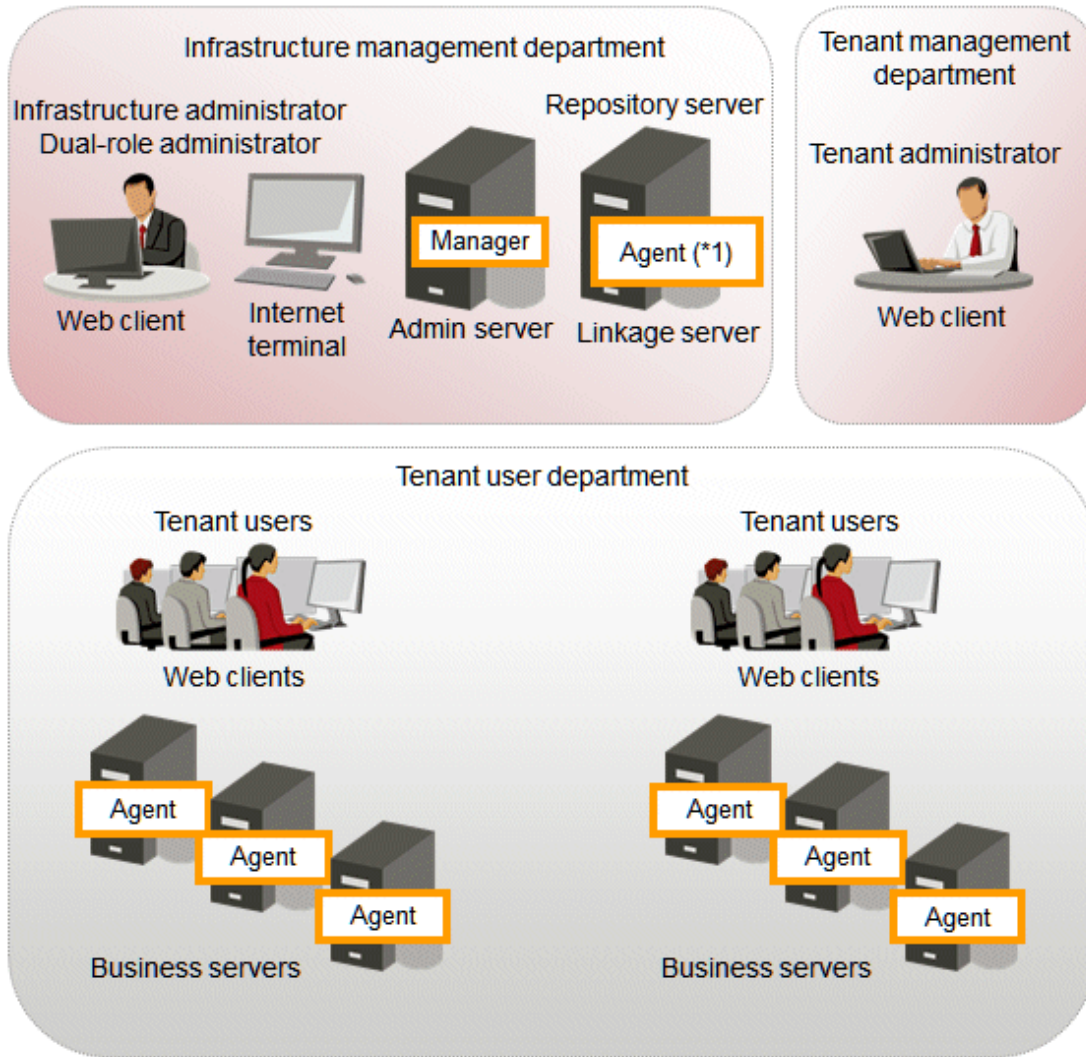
Infrastructure management department

Infrastructure administrator
Dual-role administrator

Web client

Internet terminal

Manager

Admin server

Repository server

Agent (*1)

Linkage server

Tenant management department

Tenant administrator

Web client

Tenant user department

Tenant users

Web clients

Agent

Agent

Agent

Business servers

Tenant users

Web clients

Agent

Agent

Agent

Business servers